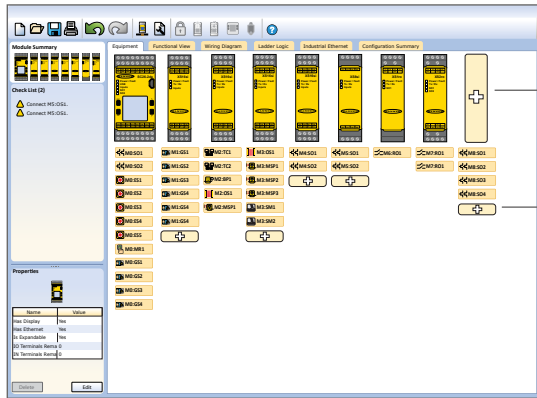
Module Summary

Check List (2)

Connect M5:OS1.

Connect M5:OS1.

Properties

| Name | Value |
|---|---|
| Has Display | Yes |
| Has Ethernet | Yes |
| Is Expandable | Yes |
| IO Terminals Rema | 0 |
| IN Terminals Rema | 0 |

Delete

Edit

Equipment

Functional View

Wiring Diagram

Ladder Logic

Industrial Ethernet

Configuration Summary

M0:SO1

M0:SD2

M0:ES1

M0:ES2

M0:ES3

M0:ES4

M0:ES5

M0:MR1

M0:GS1

M0:GS2

M0:GS3

M0:GS4

M1:GS1

M1:GS2

M1:GS3

M1:GS4

M1:GS4

M2:TC1

M2:TC2

M2:BP1

M2:OS1

M2:MSP1

M3:OS1

M3:MSP1

M3:MSP2

M3:MSP3

M3:SM1

M3:SM2

M4:SO1

M4:SO2

M5:SO1

M5:SD1

M6:RO1

M7:RO1

M7:RO1

M8:SO1

M8:SO2

M8:SO3

M8:SO4